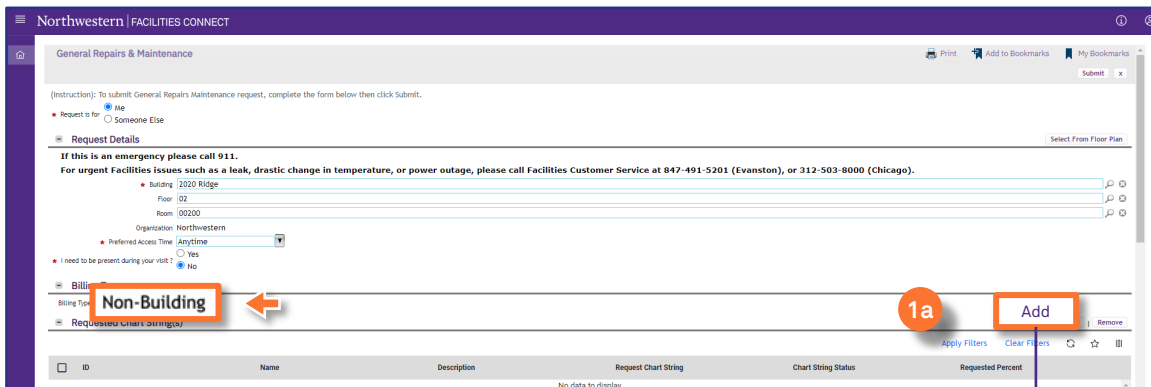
Northwestern | FACILITIES CONNECT

General Repairs & Maintenance

Print Add to Bookmarks My Bookmarks

Submit x

(Instruction): To submit General Repairs Maintenance request, complete the form below then click Submit.

* Request is for
Me
Someone Else

Request Details

Select From Floor Plan

If this is an emergency please call 911.

For urgent Facilities issues such as a leak, drastic change in temperature, or power outage, please call Facilities Customer Service at 847-491-5201 (Evanston), or 312-503-8000 (Chicago).

* Building 2020 Ridge

Floor 02

Room 00200

Organization Northwestern

* Preferred Access Time Anytime

* I need to be present during your visit ?
Yes
No

Billin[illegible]

Billing Type

Non-Building

1a

Add

Requested Chart String(s)

Remove

Apply Filters Clear Filters

| ID | Name | Description | Request Chart String | Chart String Status | Requested Percent |
|---|---|---|---|---|---|

No data to display